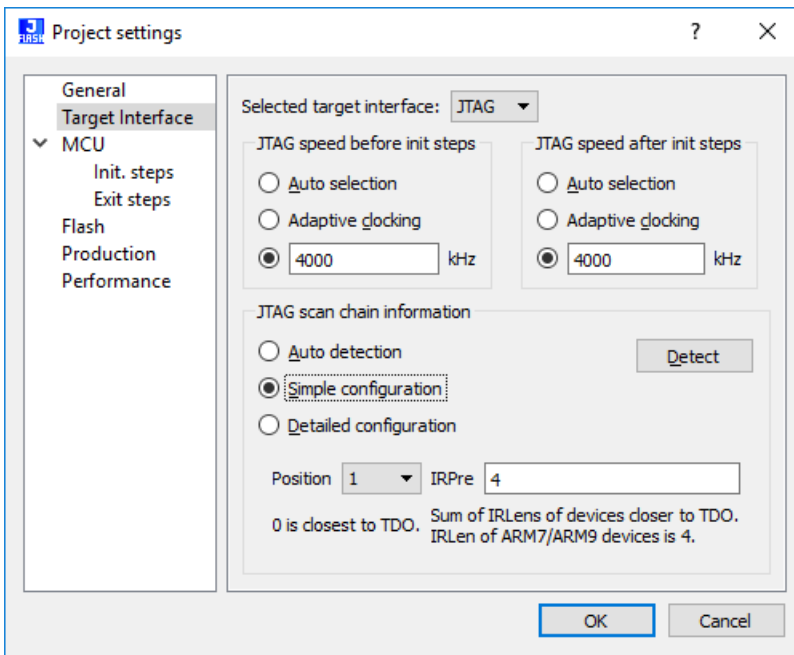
J FLASH Project settings ? X

General
Target Interface
MCU
Init. steps
Exit steps
Flash
Production
Performance

Selected target interface: JTAG

JTAG speed before init steps
Auto selection
Adaptive clocking
4000 kHz

JTAG speed after init steps
Auto selection
Adaptive clocking
4000 kHz

JTAG scan chain information
Auto detection
Simple configuration
Detailed configuration
Detect

Position 1 IRPre 4

0 is closest to TDO. Sum of IRLens of devices closer to TDO. IRLen of ARM7/ARM9 devices is 4.

OK Cancel